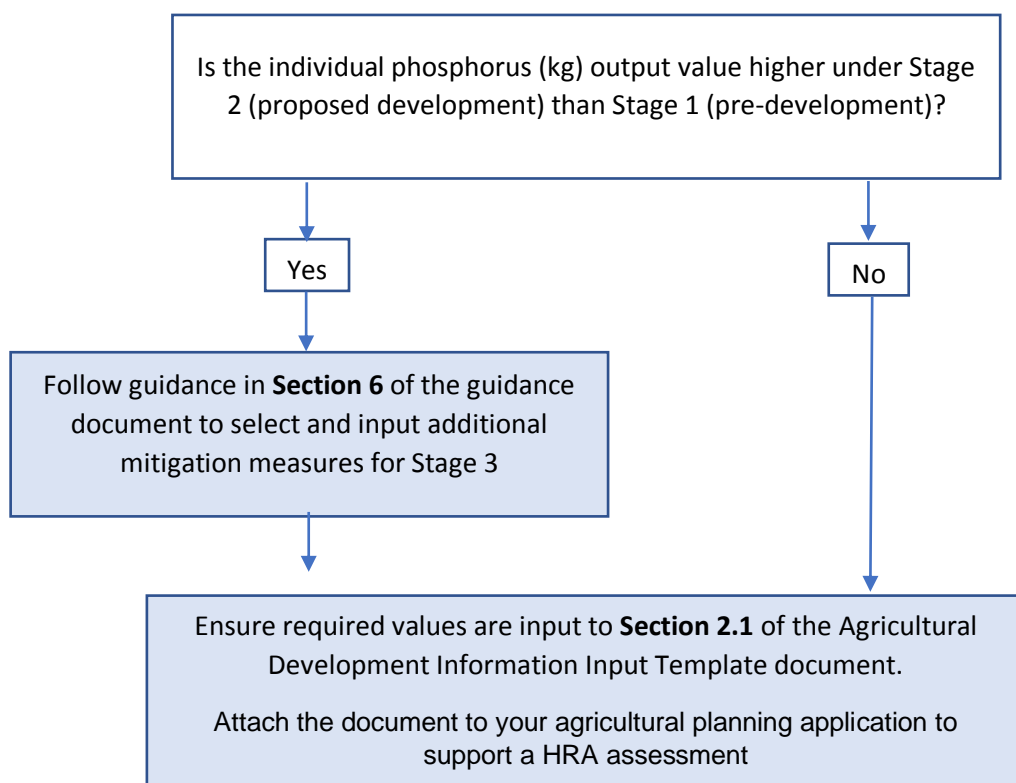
Is the individual phosphorus (kg) output value higher under Stage 2 (proposed development) than Stage 1 (pre-development)?

Yes

No

Follow guidance in **Section 6** of the guidance document to select and input additional mitigation measures for Stage 3

Ensure required values are input to **Section 2.1** of the Agricultural Development Information Input Template document.

Attach the document to your agricultural planning application to support a HRA assessment